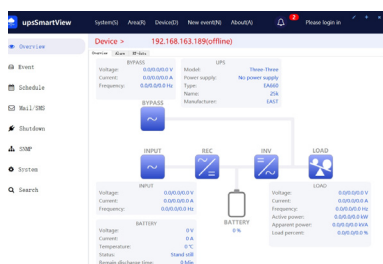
upsSmartView System(S) Area(R) Device(D) New event(N) About(A) 2 Please login in

Overview
Event
Schedule
Mail/SMS
Shutdown
SNMP
System
Search

Device > 192.168.163.189(offline)

Overview Alarm RP-Data

BYPASS
Voltage: 0.0/0.0/0.0 V
Current: 0.0/0.0/0.0 A
Frequency: 0.0/0.0/0.0 Hz

UPS
Model: Three-Three
Power supply: No power supply
Type: EA660
Name: 25k
Manufacturer: EAST

BYPASS

INPUT REC INV LOAD

INPUT
Voltage: 0.0/0.0/0.0 V
Current: 0.0/0.0/0.0 A
Frequency: 0.0/0.0/0.0 Hz

BATTERY
0 %

LOAD
Voltage: 0.0/0.0/0.0 V
Current: 0.0/0.0/0.0 A
Frequency: 0.0/0.0/0.0 Hz
Active power: 0.0/0.0/0.0 kW
Apparent power: 0.0/0.0/0.0 kVA
Load percent: 0.0/0.0/0.0 %

BATTERY
Voltage: 0.0/0.0/0.0 V
Current: 0 A
Temperature: 0 °C
Status: Stand still
Remain discharge time: 0 Min